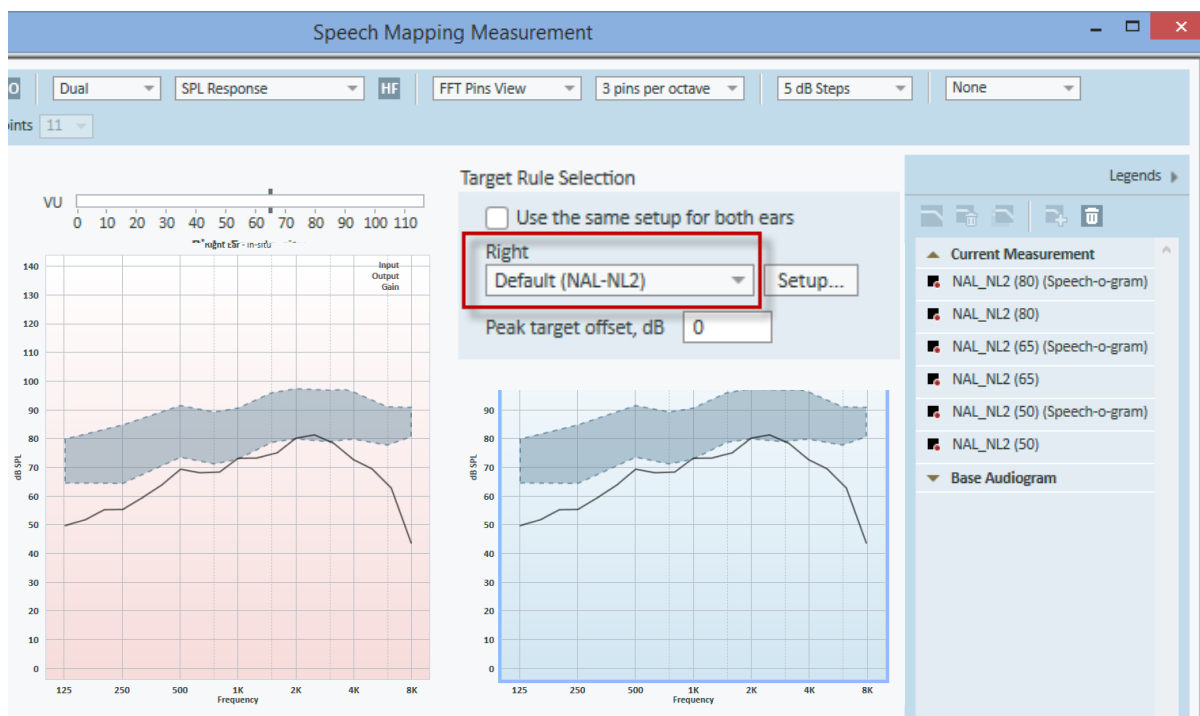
Speech Mapping Measurement

O Dual SPL Response HF FFT Pins View 3 pins per octave 5 dB Steps None

oints 11

VU
0 10 20 30 40 50 60 70 80 90 100 110
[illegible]ight Ear - In-situ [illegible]

Input
Output
Gain

140
130
120
110
100
90
80
70
60
50
40
30
20
10
0
dB SPL
125 250 500 1K 2K 4K 8K
Frequency

Target Rule Selection

Use the same setup for both ears

Right
Default (NAL-NL2) Setup...

Peak target offset, dB 0

90
80
70
60
50
40
30
20
10
0
dB SPL
125 250 500 1K 2K 4K 8K
Frequency

Legends

Current Measurement
NAL_NL2 (80) (Speech-o-gram)
NAL_NL2 (80)
NAL_NL2 (65) (Speech-o-gram)
NAL_NL2 (65)
NAL_NL2 (50) (Speech-o-gram)
NAL_NL2 (50)
Base Audiogram